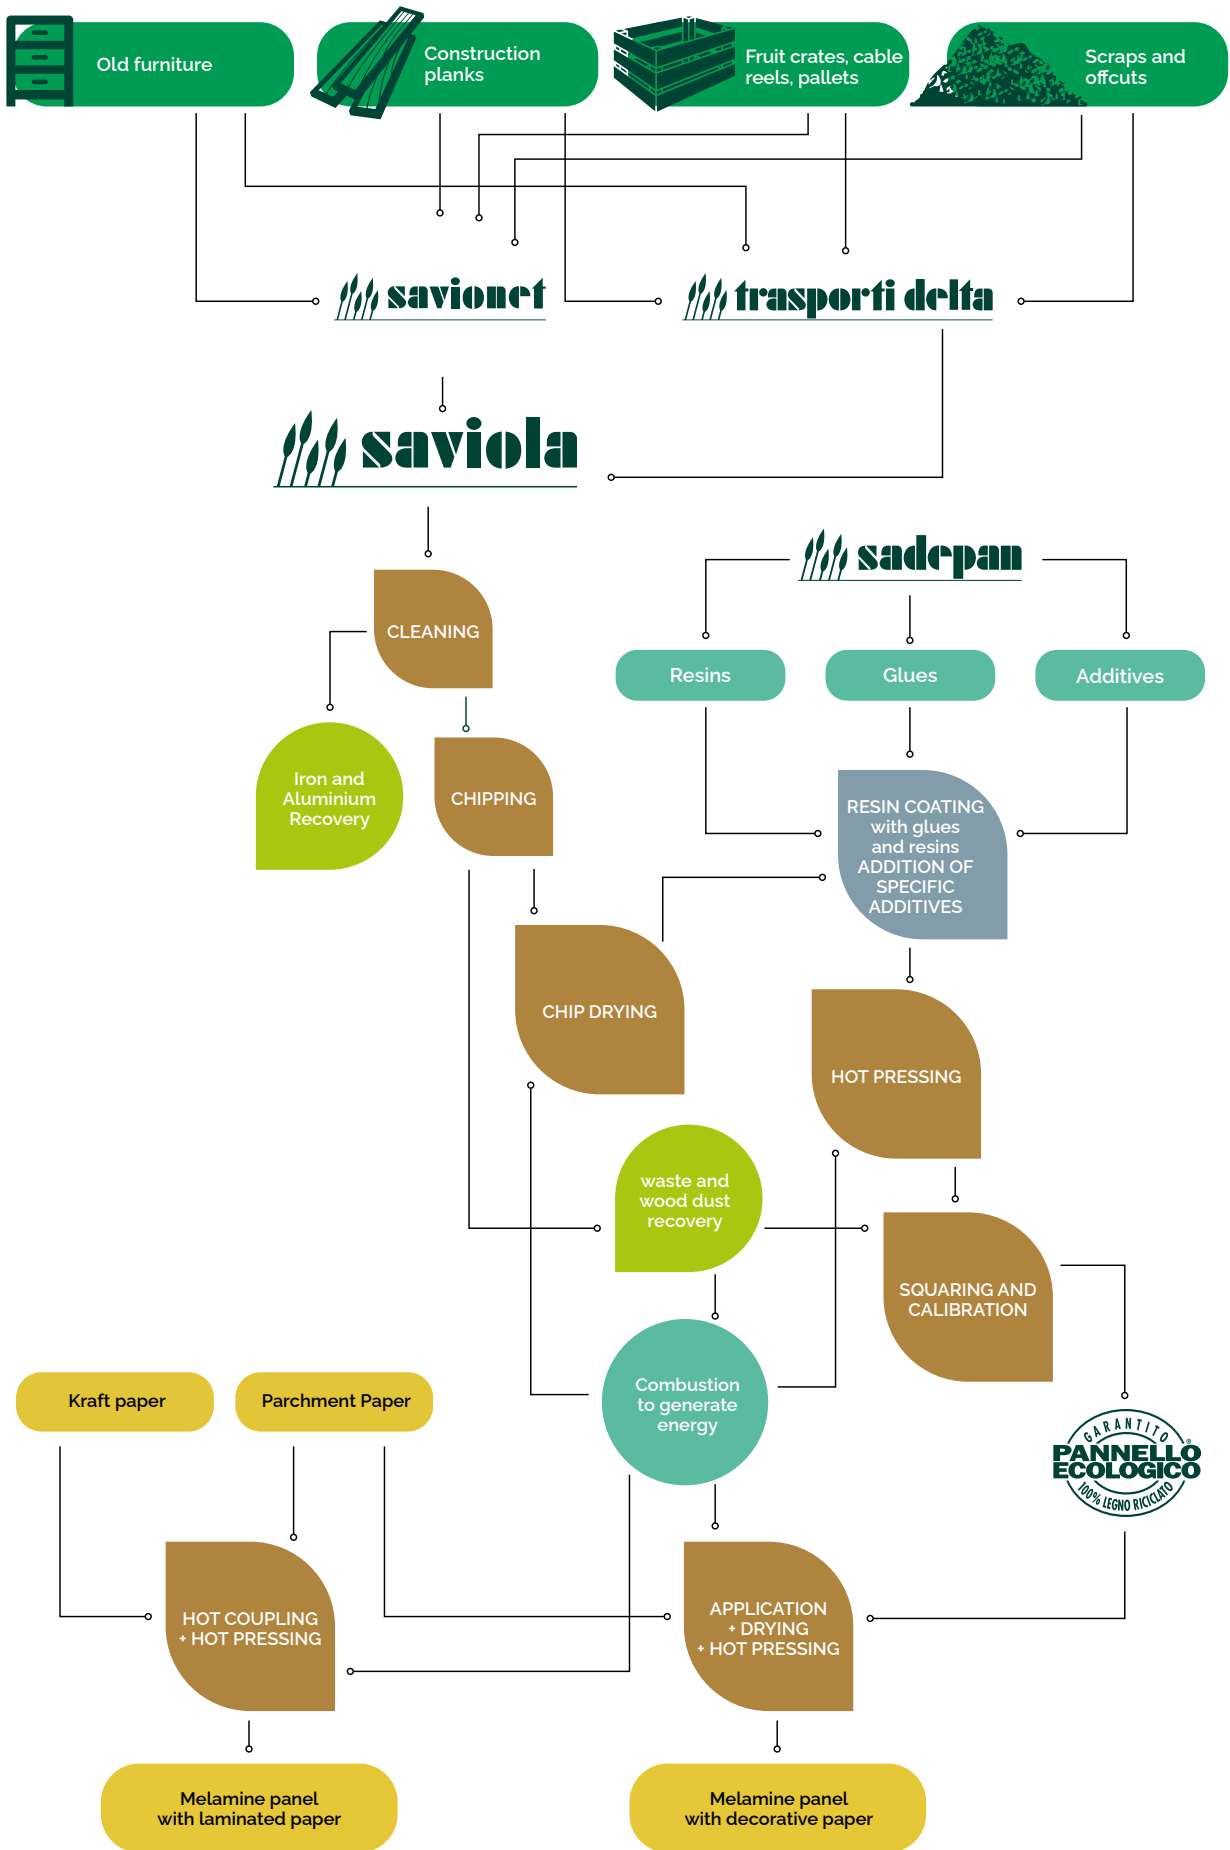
Old furniture

Construction planks

Fruit crates, cable reels, pallets

Scraps and offcuts

savionet

trasporti delta

saviola

sadepan

CLEANING

Resins

Glues

Additives

Iron and Aluminium Recovery

CHIPPING

RESIN COATING with glues and resins ADDITION OF SPECIFIC ADDITIVES

CHIP DRYING

HOT PRESSING

waste and wood dust recovery

SQUARING AND CALIBRATION

Kraft paper

Parchment Paper

Combustion to generate energy

GARANTITO PANNELLO ECOLOGICO 100% LEGNO RICICLATO

HOT COUPLING + HOT PRESSING

APPLICATION + DRYING + HOT PRESSING

Melamine panel with laminated paper

Melamine panel with decorative paper